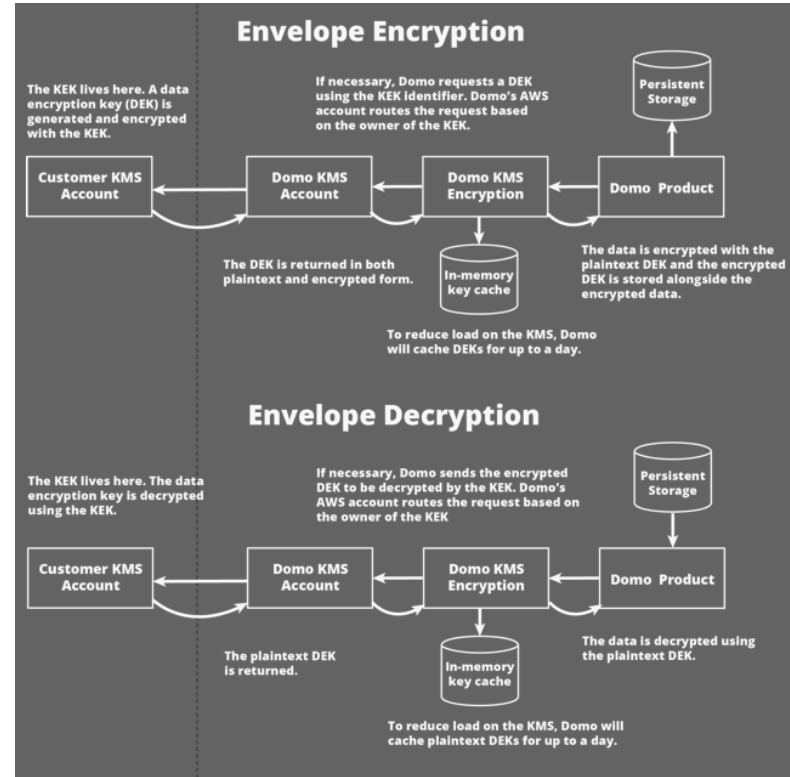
Envelope Encryption

The KEK lives here. A data encryption key (DEK) is generated and encrypted with the KEK.

If necessary, Domo requests a DEK using the KEK identifier. Domo's AWS account routes the request based on the owner of the KEK.

Persistent Storage

Customer KMS Account

Domo KMS Account

Domo KMS Encryption

Domo Product

The DEK is returned in both plaintext and encrypted form.

In-memory key cache

The data is encrypted with the plaintext DEK and the encrypted DEK is stored alongside the encrypted data.

To reduce load on the KMS, Domo will cache DEKs for up to a day.

Envelope Decryption

The KEK lives here. The data encryption key is decrypted using the KEK.

If necessary, Domo sends the encrypted DEK to be decrypted by the KEK. Domo's AWS account routes the request based on the owner of the KEK

Persistent Storage

Customer KMS Account

Domo KMS Account

Domo KMS Encryption

Domo Product

The plaintext DEK is returned.

In-memory key cache

The data is decrypted using the plaintext DEK.

To reduce load on the KMS, Domo will cache plaintext DEKs for up to a day.